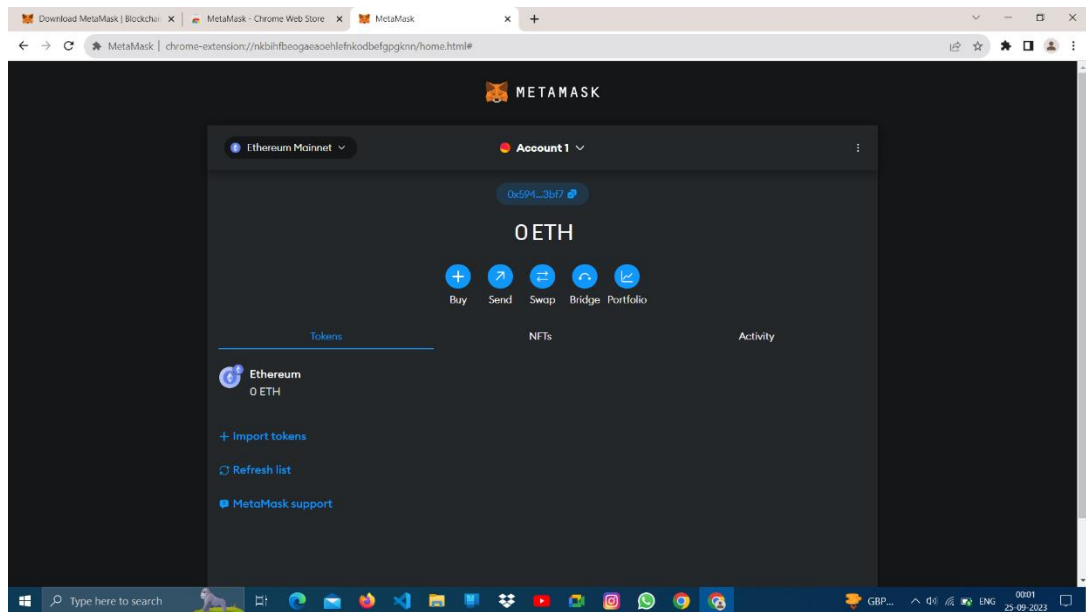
Download MetaMask | Blockchai ×
MetaMask - Chrome Web Store ×
MetaMask ×
+

MetaMask | chrome-extension://nkbihfbeogaeaoehlefnkodbefgpgknn/home.html#

METAMASK

Ethereum Mainnet

Account 1

0x594...3bf7

0 ETH

Buy
Send
Swap
Bridge
Portfolio

Tokens
NFTs
Activity

Ethereum
0 ETH

+ Import tokens

Refresh list

MetaMask support

Type here to search

GBP...
ENG
00:01
25-09-2023